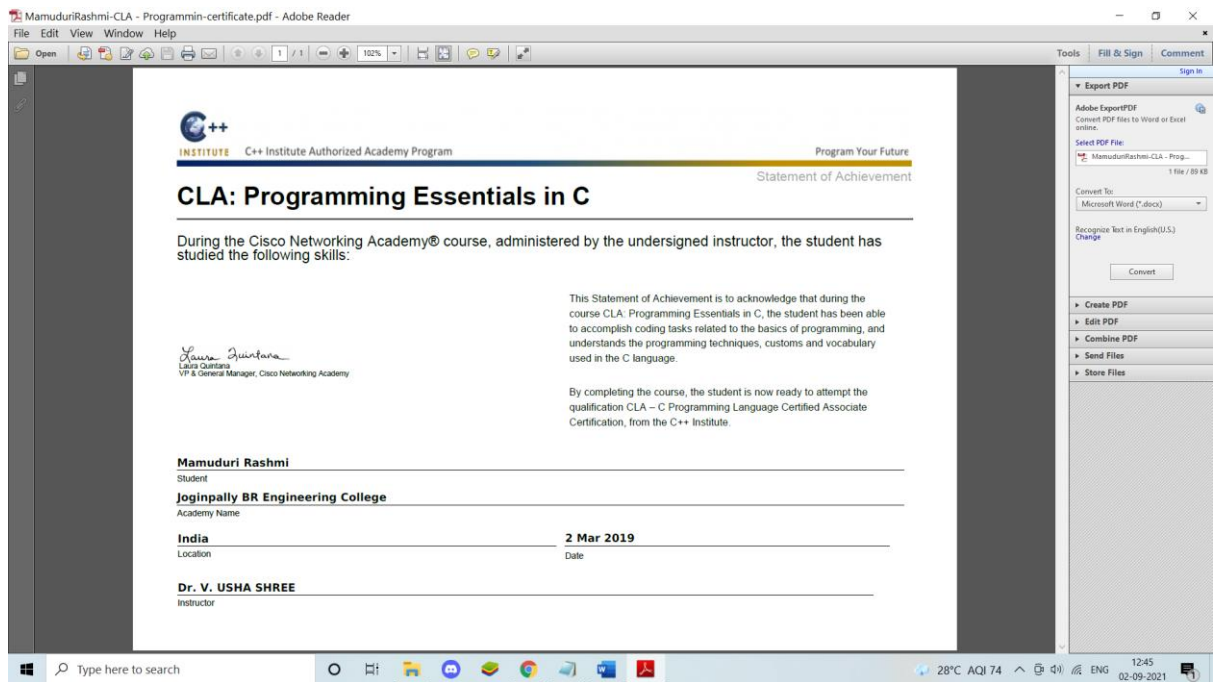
MamuduriRashmi-CLA - Programmin-certificate.pdf - Adobe Reader
File Edit View Window Help
Open 1 / 1 102%
Tools Fill & Sign Comment
Sign In
▾ Export PDF
Adobe ExportPDF
Convert PDF files to Word or Excel online.
Select PDF File:
MamuduriRashmi-CLA - Prog...
1 file / 89 KB
Convert To:
Microsoft Word (*.docx)
Recognize Text in English(U.S.)
Change
Convert
▸ Create PDF
▸ Edit PDF
▸ Combine PDF
▸ Send Files
▸ Store Files

C++
INSTITUTE C++ Institute Authorized Academy Program
Program Your Future
Statement of Achievement

CLA: Programming Essentials in C

During the Cisco Networking Academy® course, administered by the undersigned instructor, the student has studied the following skills:

Laura Quintana
Laura Quintana
VP & General Manager, Cisco Networking Academy

This Statement of Achievement is to acknowledge that during the course CLA: Programming Essentials in C, the student has been able to accomplish coding tasks related to the basics of programming, and understands the programming techniques, customs and vocabulary used in the C language.

By completing the course, the student is now ready to attempt the qualification CLA – C Programming Language Certified Associate Certification, from the C++ Institute.

Mamuduri Rashmi
Student
Joginpally BR Engineering College
Academy Name
India
Location
2 Mar 2019
Date
Dr. V. USHA SHREE
Instructor

Type here to search
28°C AQI 74 ENG 12:45 02-09-2021